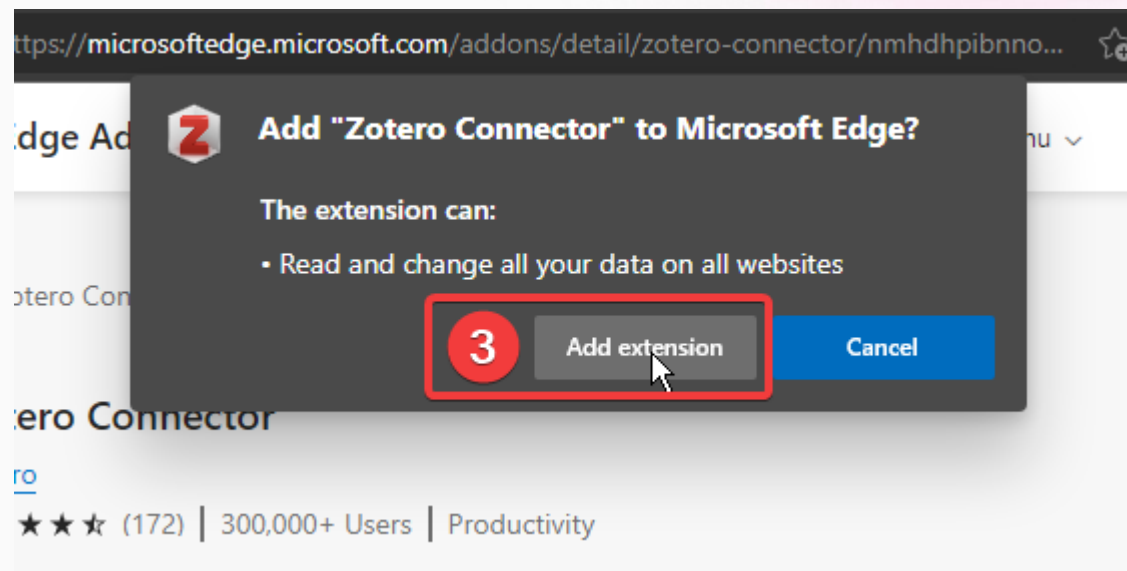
https://microsoftedge.microsoft.com/addons/detail/zotero-connector/nmhdhpibnno...

dge Ad

nu

Z

Add "Zotero Connector" to Microsoft Edge?

The extension can:

• Read and change all your data on all websites

3

Add extension

Cancel

otero Con

tero Connector

ro

★★★ (172) | 300,000+ Users | Productivity